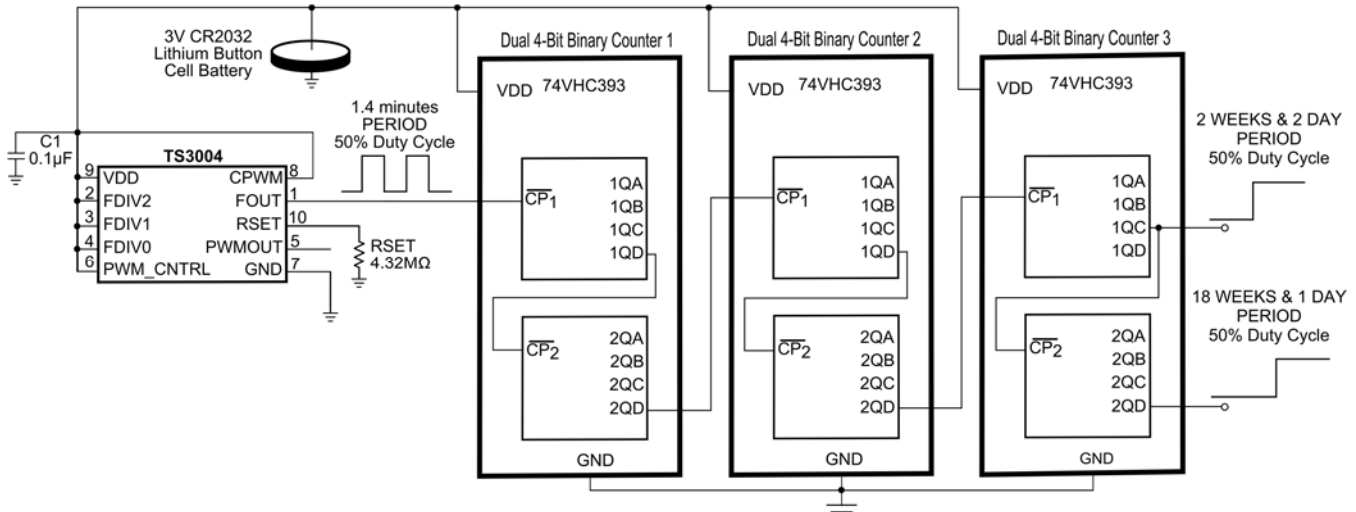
3V CR2032
Lithium Button
Cell Battery

C1
0.1µF

TS3004
9 VDD
2 FDIV2
3 FDIV1
4 FDIV0
6 PWM_CNTRL
CPWM 8
FOUT 1
RSET 10
PWMOUT 5
GND 7

RSET
4.32MΩ

1.4 minutes
PERIOD
50% Duty Cycle

Dual 4-Bit Binary Counter 1
VDD 74VHC393
$\overline{CP}_1$ 1QA 1QB 1QC 1QD
$\overline{CP}_2$ 2QA 2QB 2QC 2QD
GND

Dual 4-Bit Binary Counter 2
VDD 74VHC393
$\overline{CP}_1$ 1QA 1QB 1QC 1QD
$\overline{CP}_2$ 2QA 2QB 2QC 2QD
GND

Dual 4-Bit Binary Counter 3
VDD 74VHC393
$\overline{CP}_1$ 1QA 1QB 1QC 1QD
$\overline{CP}_2$ 2QA 2QB 2QC 2QD
GND

2 WEEKS & 2 DAY
PERIOD
50% Duty Cycle

18 WEEKS & 1 DAY
PERIOD
50% Duty Cycle